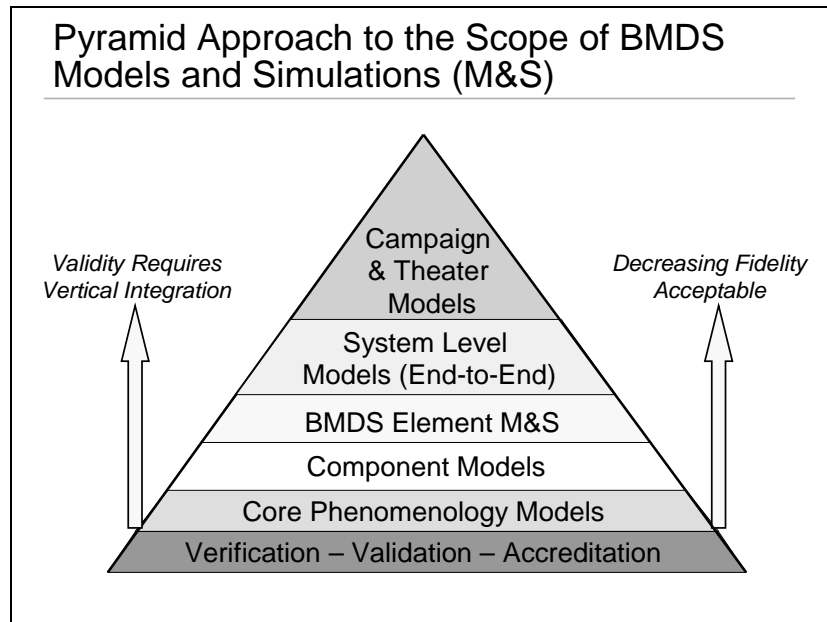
Pyramid Approach to the Scope of BMDS Models and Simulations (M&S)

Validity Requires Vertical Integration

Campaign & Theater Models

Decreasing Fidelity Acceptable

System Level Models (End-to-End)

BMDS Element M&S

Component Models

Core Phenomenology Models

Verification – Validation – Accreditation